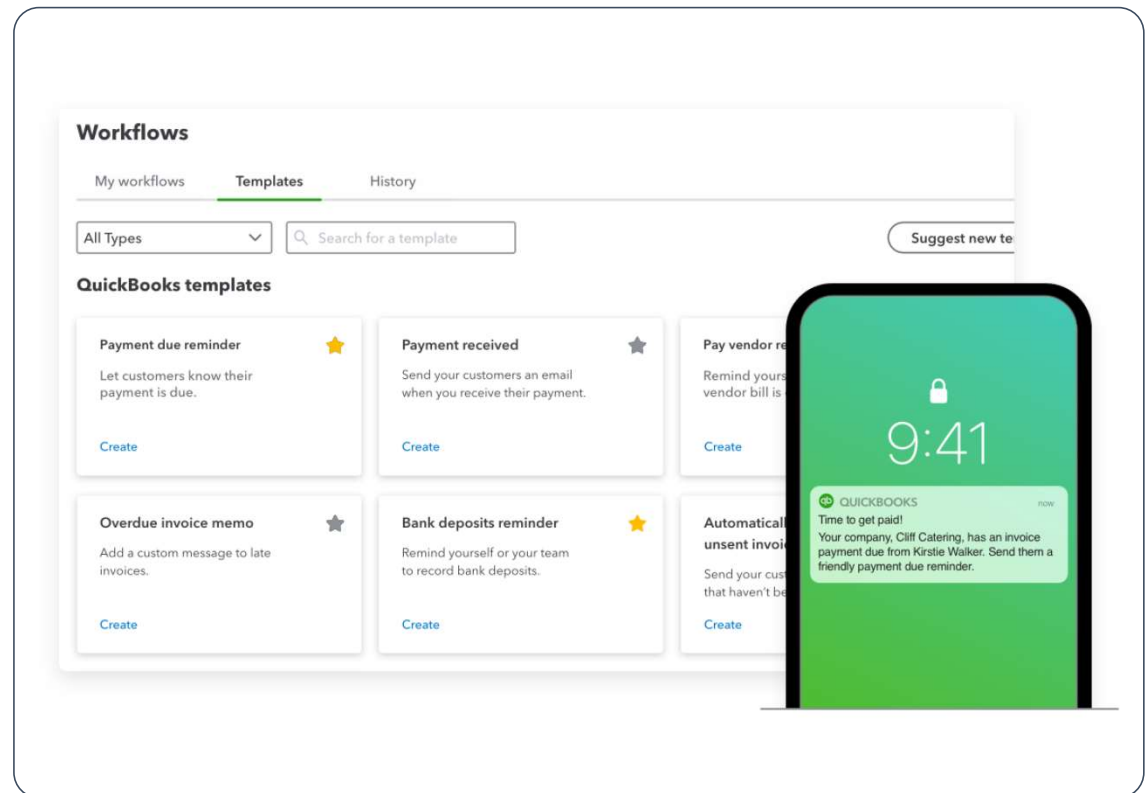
Workflows

My workflows | Templates | History

All Types

Search for a template

Suggest new te

QuickBooks templates

Payment due reminder
Let customers know their payment is due.
Create

Payment received
Send your customers an email when you receive their payment.
Create

Pay vendor re
Remind yours
vendor bill is
Create

Overdue invoice memo
Add a custom message to late invoices.
Create

Bank deposits reminder
Remind yourself or your team to record bank deposits.
Create

Automaticall
unsent invoi
Send your cust
that haven't be
Create

9:41

QUICKBOOKS now
Time to get paid!
Your company, Cliff Catering, has an invoice payment due from Kirstie Walker. Send them a friendly payment due reminder.